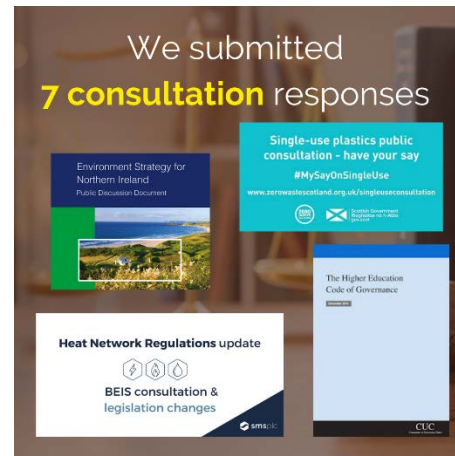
We submitted
7 consultation responses

Environment Strategy for Northern Ireland
Public Discussion Document

Single-use plastics public consultation - have your say
#MySayOnSingleUse
www.zerowastescotland.org.uk/singleuseconsultation

The Higher Education Code of Governance

Heat Network Regulations update
BEIS consultation & legislation changes
smsplc

CUC